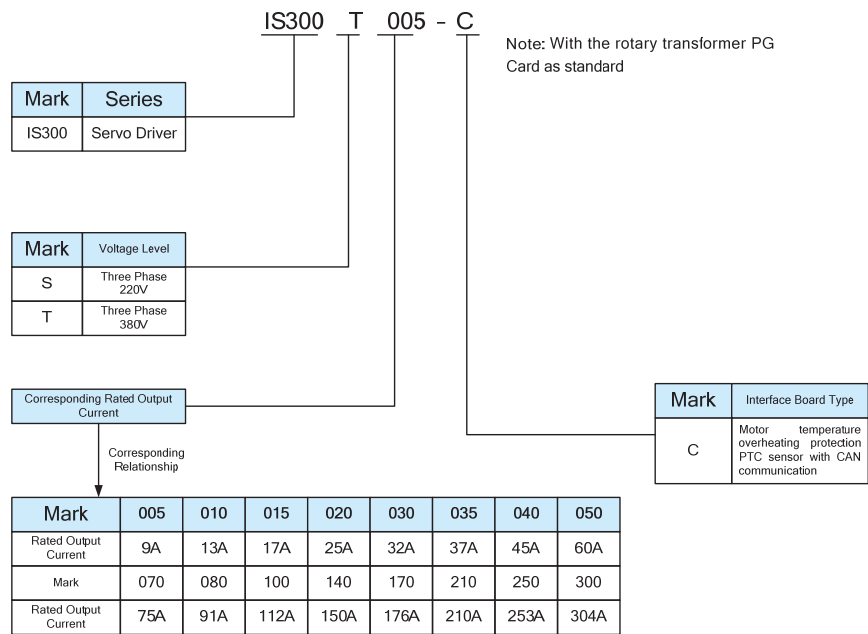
IS300 T 005 - C

Note: With the rotary transformer PG Card as standard

| Mark | Series |
|---|---|
| IS300 | Servo Driver |

| Mark | Voltage Level |
|---|---|
| S | Three Phase 220V |
| T | Three Phase 380V |

Corresponding Rated Output Current

Corresponding Relationship

| Mark | Interface Board Type |
|---|---|
| C | Motor temperature overheating protection PTC sensor with CAN communication |

| Mark | 005 | 010 | 015 | 020 | 030 | 035 | 040 | 050 |
|---|---|---|---|---|---|---|---|---|
| Rated Output Current | 9A | 13A | 17A | 25A | 32A | 37A | 45A | 60A |
| Mark | 070 | 080 | 100 | 140 | 170 | 210 | 250 | 300 |
| Rated Output Current | 75A | 91A | 112A | 150A | 176A | 210A | 253A | 304A |